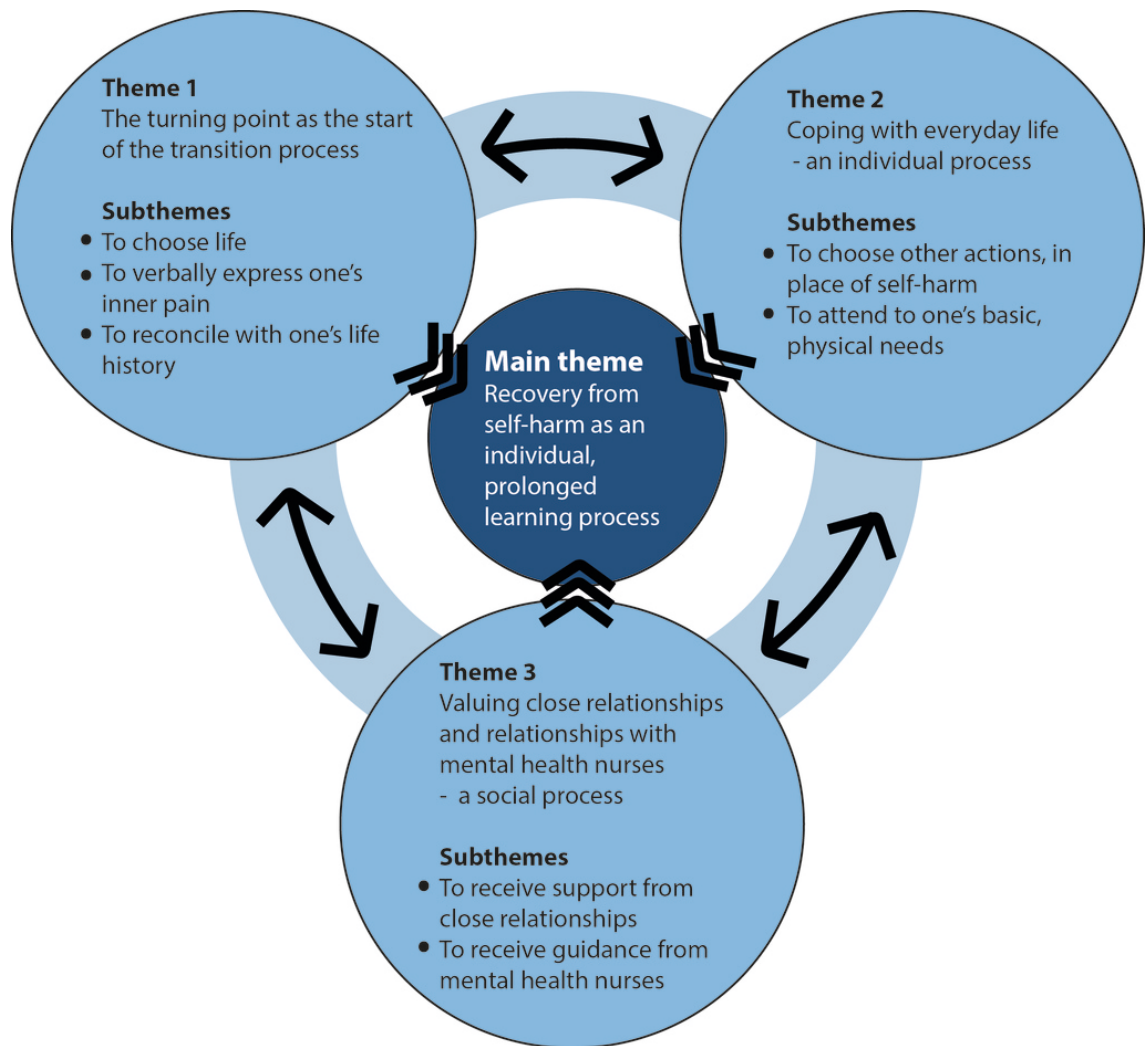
Theme 1
The turning point as the start of the transition process

Subthemes
• To choose life
• To verbally express one's inner pain
• To reconcile with one's life history

Theme 2
Coping with everyday life - an individual process

Subthemes
• To choose other actions, in place of self-harm
• To attend to one's basic, physical needs

Main theme
Recovery from self-harm as an individual, prolonged learning process

Theme 3
Valuing close relationships and relationships with mental health nurses - a social process

Subthemes
• To receive support from close relationships
• To receive guidance from mental health nurses